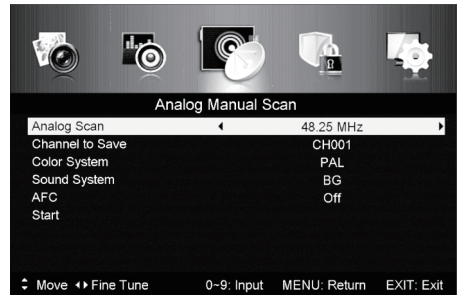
Analog Manual Scan

| | |
|---|---|
| Analog Scan | ◂ 48.25 MHz ▸ |
| Channel to Save | CH001 |
| Color System | PAL |
| Sound System | BG |
| AFC | Off |
| Start | |

Move ◂▸ Fine Tune 0~9: Input MENU: Return EXIT: Exit